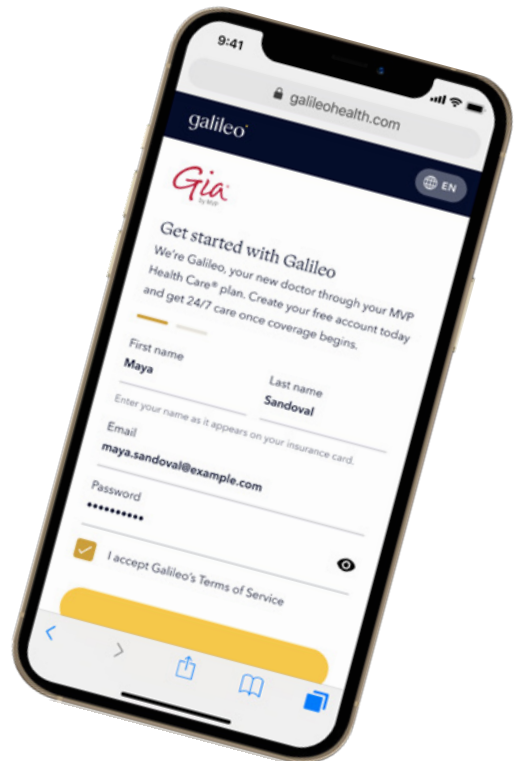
9:41

galileohealth.com

galileo

Gia by MVP

EN

Get started with Galileo

We're Galileo, your new doctor through your MVP Health Care® plan. Create your free account today and get 24/7 care once coverage begins.

First name
Maya

Last name
Sandoval

Enter your name as it appears on your insurance card.

Email
maya.sandoval@example.com

Password
•••••••••

I accept Galileo's Terms of Service